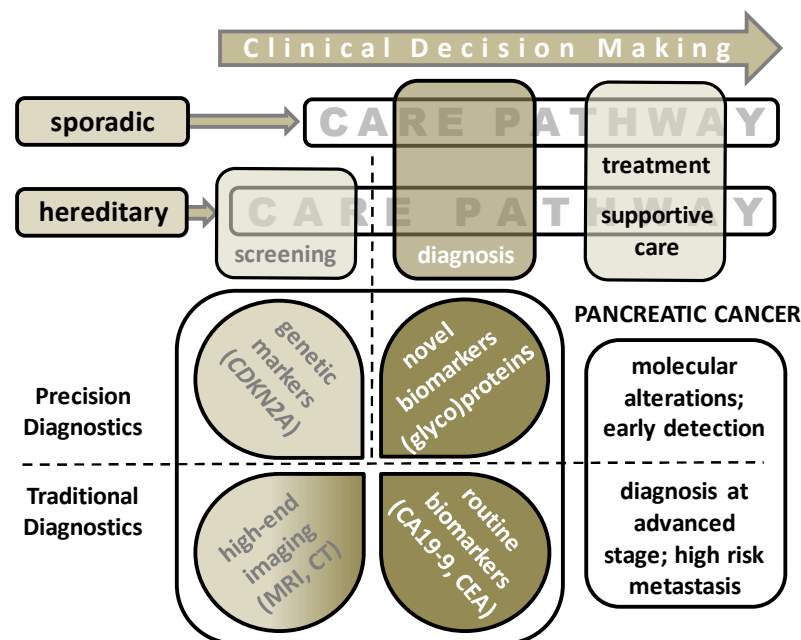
Clinical Decision Making

sporadic

CARE PATHWAY

hereditary

CARE PATHWAY

screening

diagnosis

treatment

supportive care

PANCREATIC CANCER

genetic markers (CDKN2A)

novel biomarkers (glyco)proteins

Precision Diagnostics

molecular alterations; early detection

Traditional Diagnostics

high-end imaging (MRI, CT)

routine biomarkers (CA19-9, CEA)

diagnosis at advanced stage; high risk metastasis